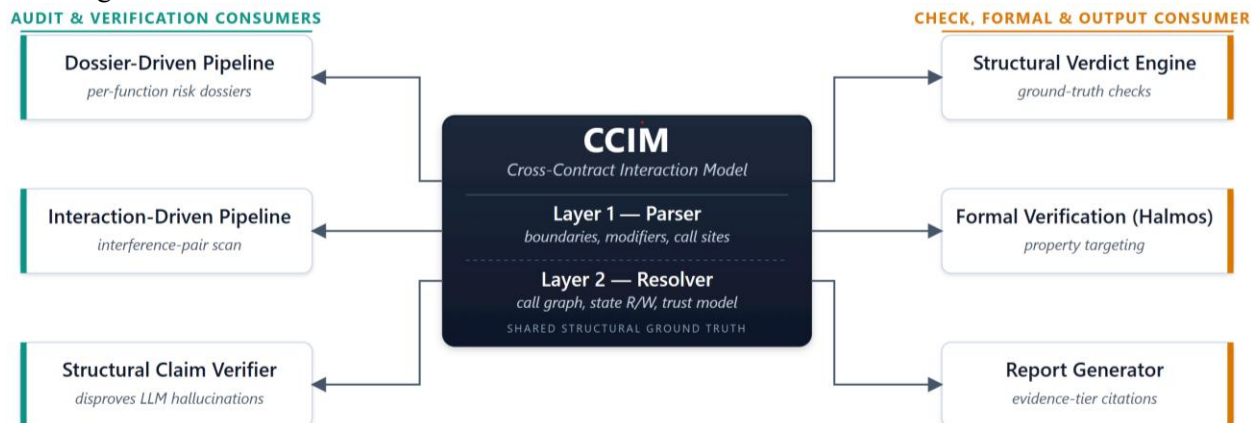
AUDIT & VERIFICATION CONSUMERS

Dossier-Driven Pipeline
per-function risk dossiers

Interaction-Driven Pipeline
interference-pair scan

Structural Claim Verifier
disproves LLM hallucinations

CCIM
Cross-Contract Interaction Model

Layer 1 — Parser
boundaries, modifiers, call sites

Layer 2 — Resolver
call graph, state R/W, trust model

SHARED STRUCTURAL GROUND TRUTH

CHECK, FORMAL & OUTPUT CONSUMER

Structural Verdict Engine
ground-truth checks

Formal Verification (Halmos)
property targeting

Report Generator
evidence-tier citations